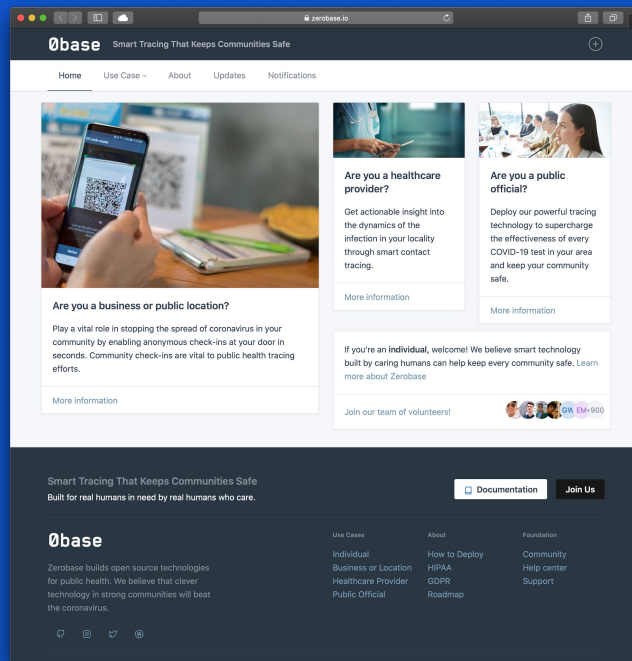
zerobase.io

Øbase Smart Tracing That Keeps Communities Safe

Home Use Case About Updates Notifications

Are you a business or public location?

Play a vital role in stopping the spread of coronavirus in your community by enabling anonymous check-ins at your door in seconds. Community check-ins are vital to public health tracing efforts.

More information

Are you a healthcare provider?

Get actionable insight into the dynamics of the infection in your locality through smart contact tracing.

More information

Are you a public official?

Deploy our powerful tracing technology to supercharge the effectiveness of every COVID-19 test in your area and keep your community safe.

More information

If you're an **individual**, welcome! We believe smart technology built by caring humans can help keep every community safe. Learn more about Zerobase

Join our team of volunteers!

GW EM +900

Smart Tracing That Keeps Communities Safe

Built for real humans in need by real humans who care.

Documentation Join Us

Øbase

Zerobase builds open source technologies for public health. We believe that clever technology in strong communities will beat the coronavirus.

Use Cases
Individual
Business or Location
Healthcare Provider
Public Official

About
How to Deploy
HIPAA
GDPR
Roadmap

Foundation
Community
Help center
Support